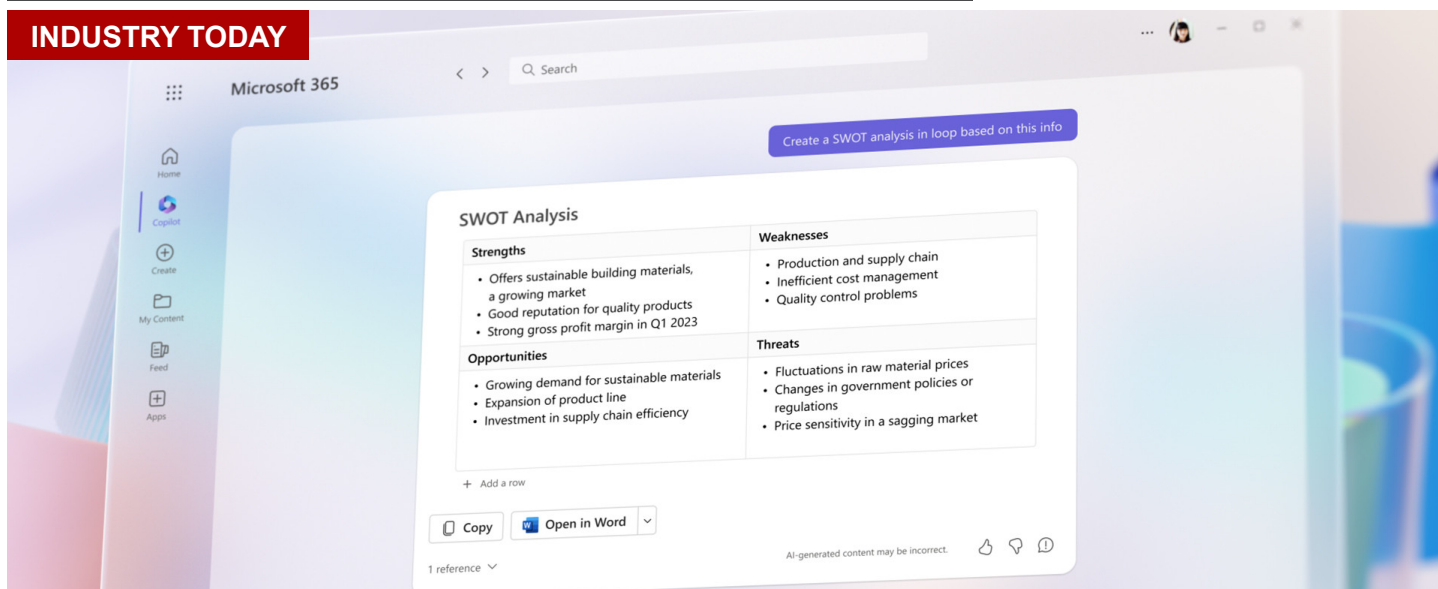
INDUSTRY TODAY

Microsoft 365

Search

...

Home

Copilot

Create

My Content

Feed

Apps

Create a SWOT analysis in loop based on this info

SWOT Analysis

| Strengths | Weaknesses |
|---|---|
| • Offers sustainable building materials, a growing market<br>• Good reputation for quality products<br>• Strong gross profit margin in Q1 2023 | • Production and supply chain<br>• Inefficient cost management<br>• Quality control problems |
| **Opportunities** | **Threats** |
| • Growing demand for sustainable materials<br>• Expansion of product line<br>• Investment in supply chain efficiency | • Fluctuations in raw material prices<br>• Changes in government policies or regulations<br>• Price sensitivity in a sagging market |

+ Add a row

Copy

Open in Word

AI-generated content may be incorrect.

1 reference